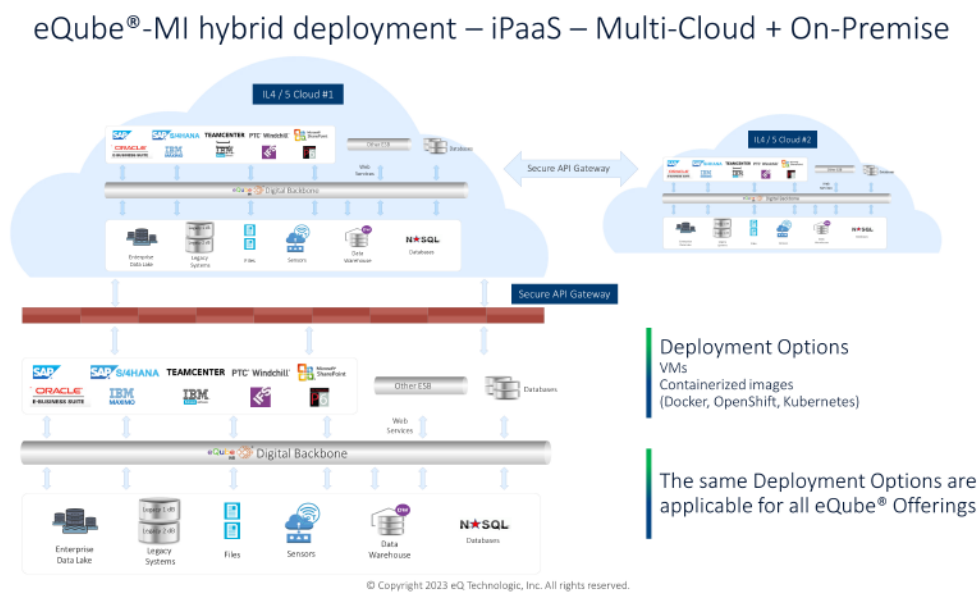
eQube®-MI hybrid deployment – iPaaS – Multi-Cloud + On-Premise

IL4 / 5 Cloud #1

SAP SAP S/4HANA TEAMCENTER PTC Windchill SharePoint
ORACLE E-BUSINESS SUITE IBM MAXIMO IBM

Other ESB Databases

Web Services

eQube Digital Backbone

Enterprise Data Lake Legacy Systems Files Sensors Data Warehouse NOSQL Databases

Secure API Gateway

IL4 / 5 Cloud #2

Secure API Gateway

SAP SAP S/4HANA TEAMCENTER PTC Windchill SharePoint
ORACLE E-BUSINESS SUITE IBM MAXIMO IBM

Other ESB Databases

Web Services

eQube Digital Backbone

Legacy 1 db Legacy 2 db

Enterprise Data Lake Legacy Systems Files Sensors Data Warehouse NOSQL Databases

Deployment Options
VMs
Containerized images
(Docker, OpenShift, Kubernetes)

The same Deployment Options are applicable for all eQube® Offerings

© Copyright 2023 eQ Technologic, Inc. All rights reserved.